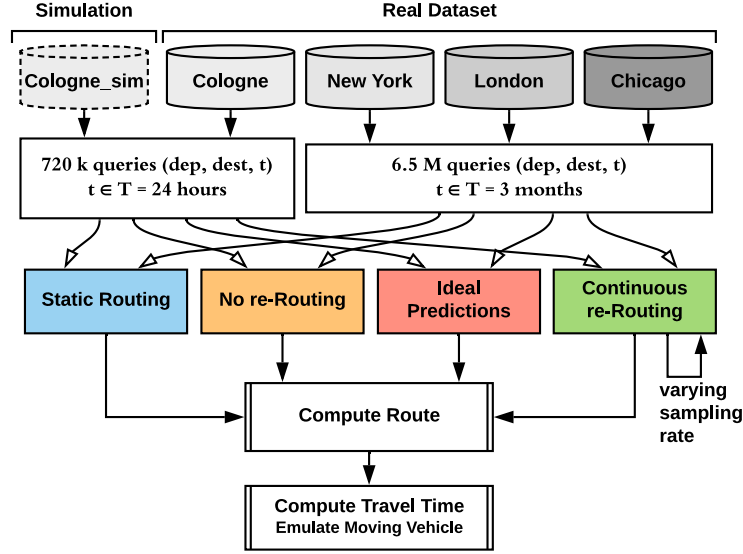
Simulation

Real Dataset

Cologne_sim

Cologne

New York

London

Chicago

720 k queries (dep, dest, t)
t ∈ T = 24 hours

6.5 M queries (dep, dest, t)
t ∈ T = 3 months

Static Routing

No re-Routing

Ideal Predictions

Continuous re-Routing

varying sampling rate

Compute Route

Compute Travel Time
Emulate Moving Vehicle